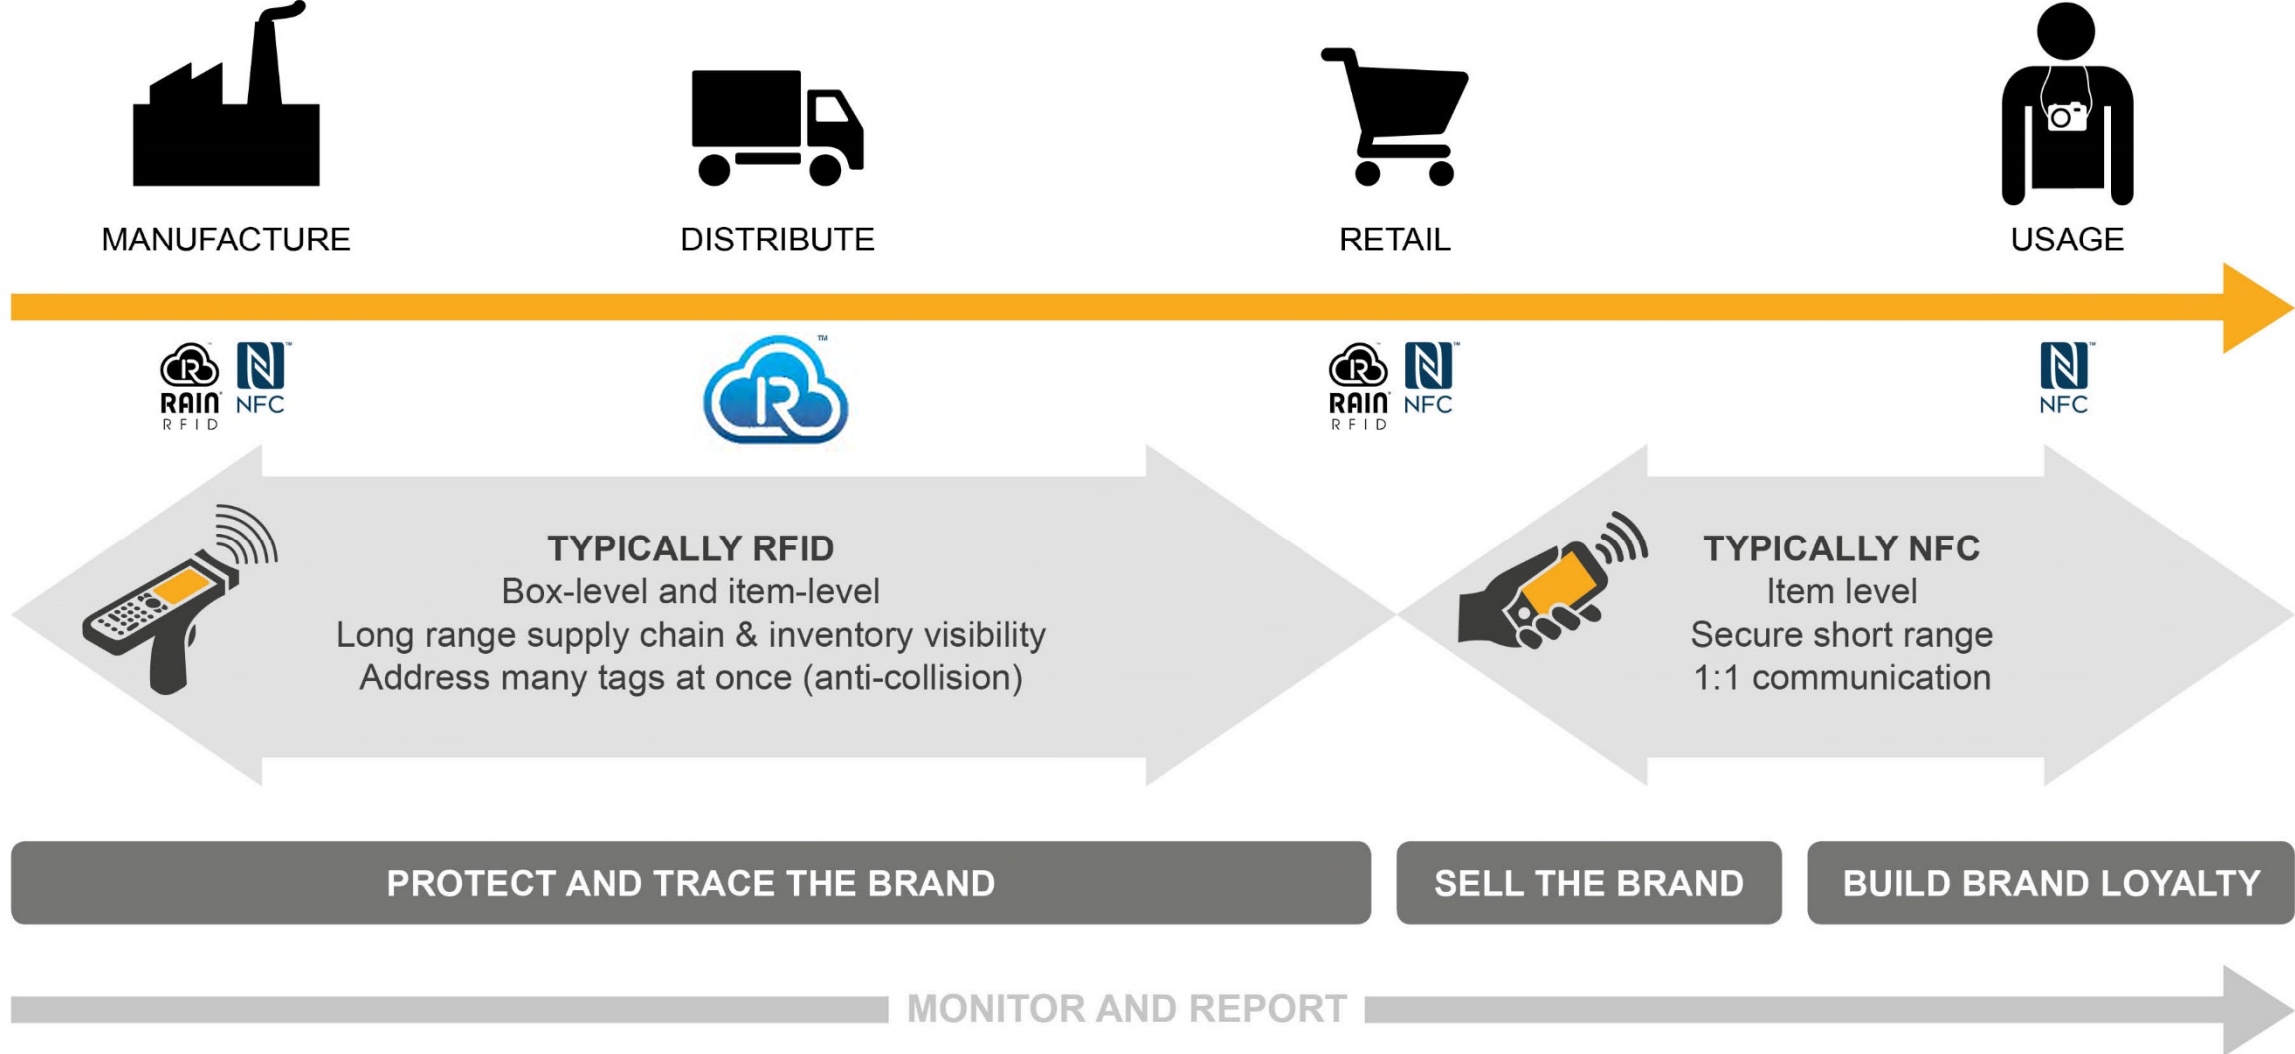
MANUFACTURE

DISTRIBUTE

RETAIL

USAGE

RAIN RFID NFC

RAIN RFID NFC

NFC

TYPICALLY RFID
Box-level and item-level
Long range supply chain & inventory visibility
Address many tags at once (anti-collision)

TYPICALLY NFC
Item level
Secure short range
1:1 communication

PROTECT AND TRACE THE BRAND

SELL THE BRAND

BUILD BRAND LOYALTY

MONITOR AND REPORT